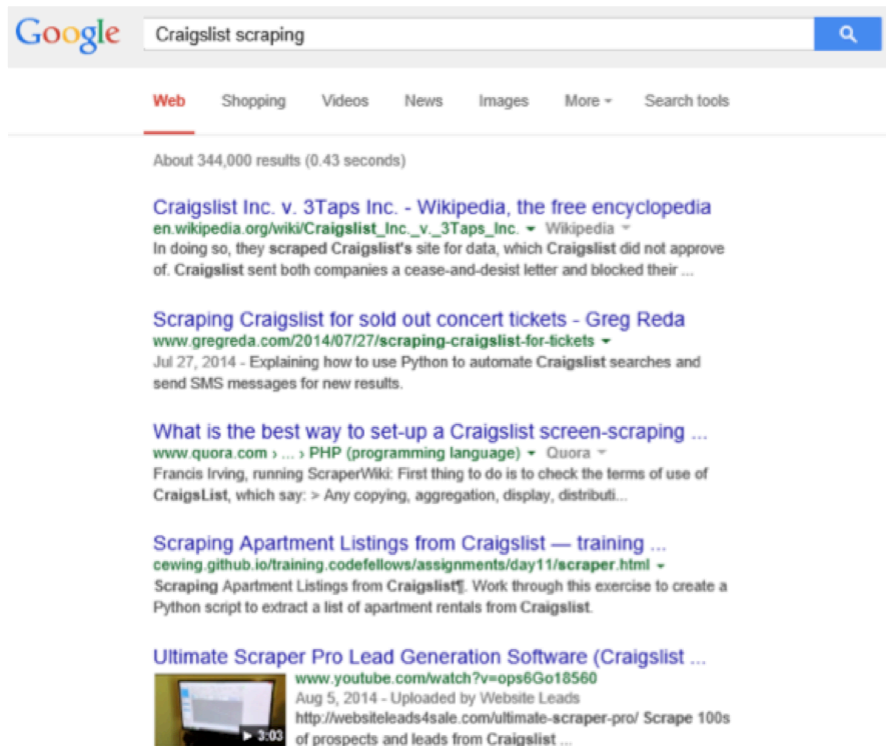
Google

Craigslist scraping

Web Shopping Videos News Images More ▾ Search tools

About 344,000 results (0.43 seconds)

Craigslist Inc. v. 3Taps Inc. - Wikipedia, the free encyclopedia
en.wikipedia.org/wiki/Craigslist_Inc._v._3Taps_Inc. ▾ Wikipedia ▾
In doing so, they scraped Craigslist's site for data, which Craigslist did not approve of. Craigslist sent both companies a cease-and-desist letter and blocked their ...

Scraping Craigslist for sold out concert tickets - Greg Reda
www.gregreda.com/2014/07/27/scraping-craigslist-for-tickets ▾
Jul 27, 2014 - Explaining how to use Python to automate Craigslist searches and send SMS messages for new results.

What is the best way to set-up a Craigslist screen-scraping ...
www.quora.com › ... › PHP (programming language) ▾ Quora ▾
Francis Irving, running ScraperWiki: First thing to do is to check the terms of use of CraigsList, which say: > Any copying, aggregation, display, distributi...

Scraping Apartment Listings from Craigslist — training ...
cewing.github.io/training.codefellows/assignments/day11/scraper.html ▾
Scraping Apartment Listings from Craigslist¶. Work through this exercise to create a Python script to extract a list of apartment rentals from Craigslist.

Ultimate Scraper Pro Lead Generation Software (Craigslist ...
www.youtube.com/watch?v=ops6Go18560
Aug 5, 2014 - Uploaded by Website Leads
http://websiteleads4sale.com/ultimate-scraper-pro/ Scrape 100s of prospects and leads from Craigslist ...
▶ 3:03